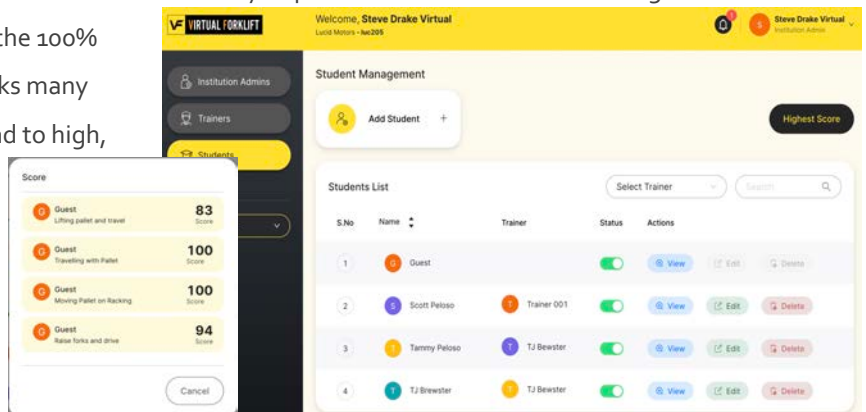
the 100%
ks many
d to high,

VF VIRTUAL FORKLIFT

Welcome, Steve Drake Virtual
Lucid Motors - luc205

1

S Steve Drake Virtual
Institution Admin

Institution Admins

Trainers

Students

Student Management

Add Student +

Highest Score

Students List

Select Trainer

Search

| S.No | Name | Trainer | Status | Actions |
|---|---|---|---|---|
| 1 | G Guest | | | View Edit Delete |
| 2 | S Scott Peloso | T Trainer 001 | | View Edit Delete |
| 3 | T Tammy Peloso | T TJ Bewster | | View Edit Delete |
| 4 | T TJ Brewster | T TJ Bewster | | View Edit Delete |

Score

G Guest
Lifting pallet and travel
83
Score

G Guest
Travelling with Pallet
100
Score

G Guest
Moving Pallet on Racking
100
Score

G Guest
Raise forks and drive
94
Score

Cancel